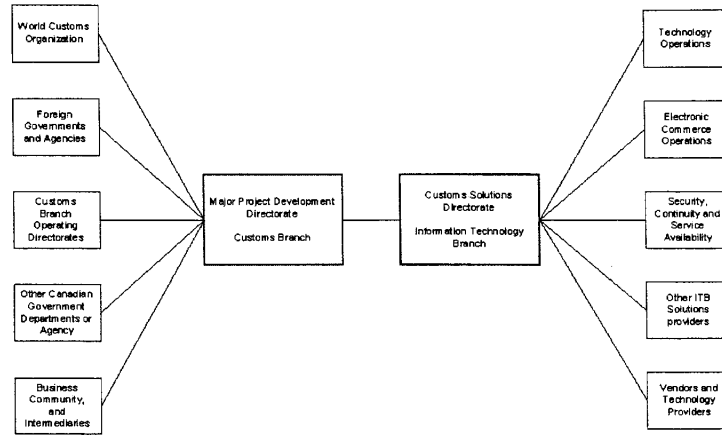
World Customs Organization

Foreign Governments and Agencies

Customs Branch Operating Directorates

Other Canadian Government Departments or Agency

Business Community, and Intermediaries

Major Project Development Directorate

Customs Branch

Customs Solutions Directorate

Information Technology Branch

Technology Operations

Electronic Commerce Operations

Security, Continuity and Service Availability

Other ITB Solutions providers

Vendors and Technology Providers